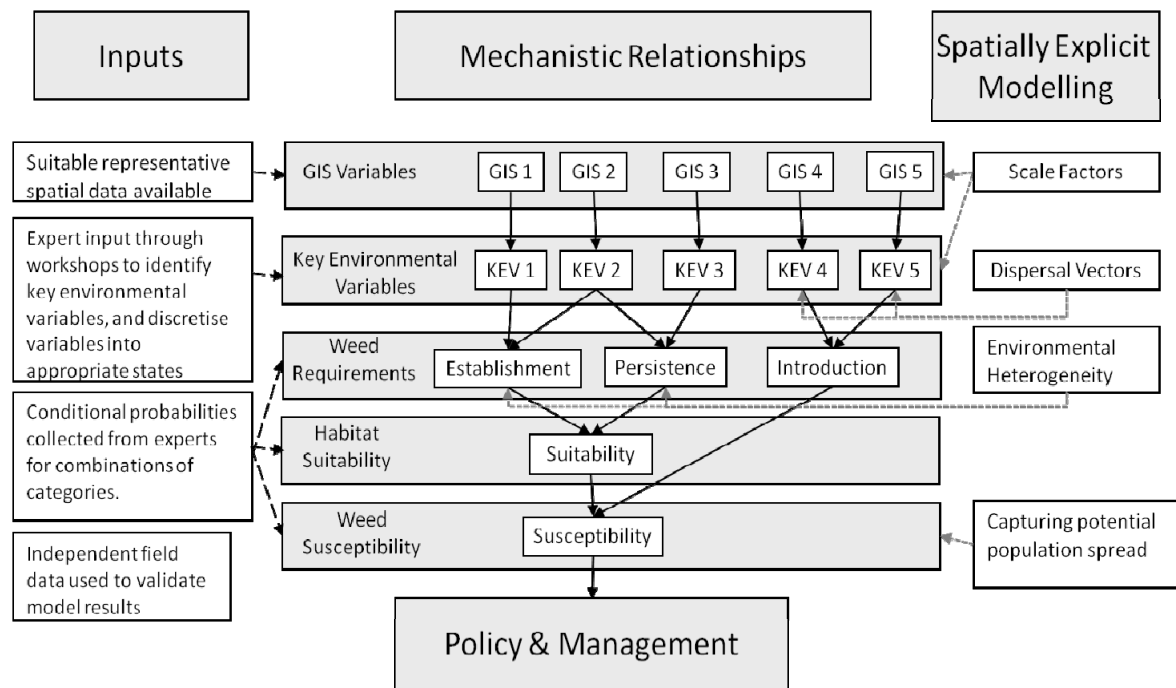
Inputs

Mechanistic Relationships

Spatially Explicit Modelling

Suitable representative spatial data available

GIS Variables

GIS 1

GIS 2

GIS 3

GIS 4

GIS 5

Scale Factors

Expert input through workshops to identify key environmental variables, and discretise variables into appropriate states

Key Environmental Variables

KEV 1

KEV 2

KEV 3

KEV 4

KEV 5

Dispersal Vectors

Weed Requirements

Establishment

Persistence

Introduction

Environmental Heterogeneity

Conditional probabilities collected from experts for combinations of categories.

Habitat Suitability

Suitability

Weed Susceptibility

Susceptibility

Capturing potential population spread

Independent field data used to validate model results

Policy & Management